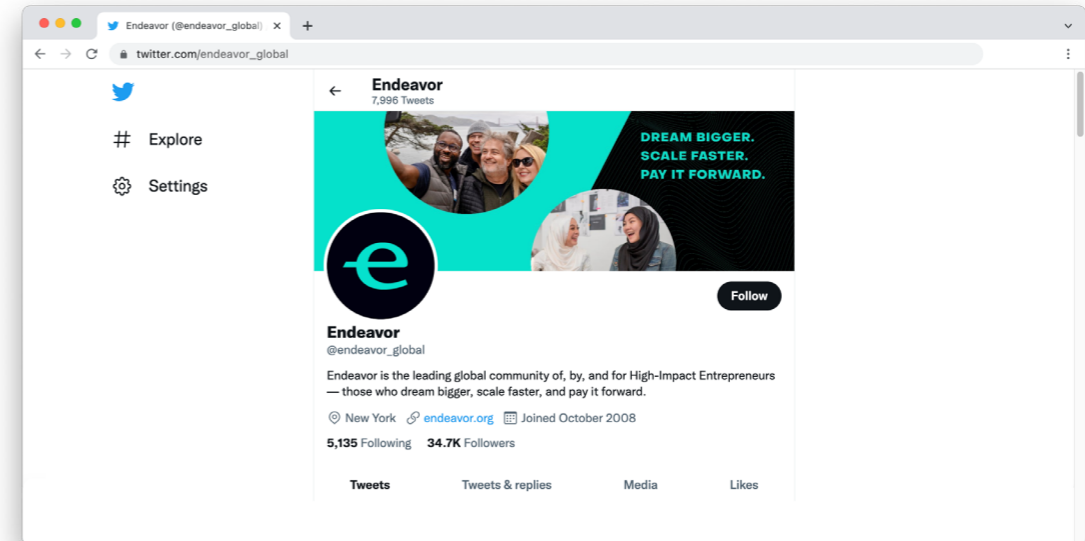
Endeavor (@endeavor_global)

twitter.com/endeavor_global

Explore

Settings

Endeavor
7,996 Tweets

DREAM BIGGER.
SCALE FASTER.
PAY IT FORWARD.

e

Follow

Endeavor
@endeavor_global

Endeavor is the leading global community of, by, and for High-Impact Entrepreneurs — those who dream bigger, scale faster, and pay it forward.

New York endeavor.org Joined October 2008

5,135 Following 34.7K Followers

Tweets Tweets & replies Media Likes